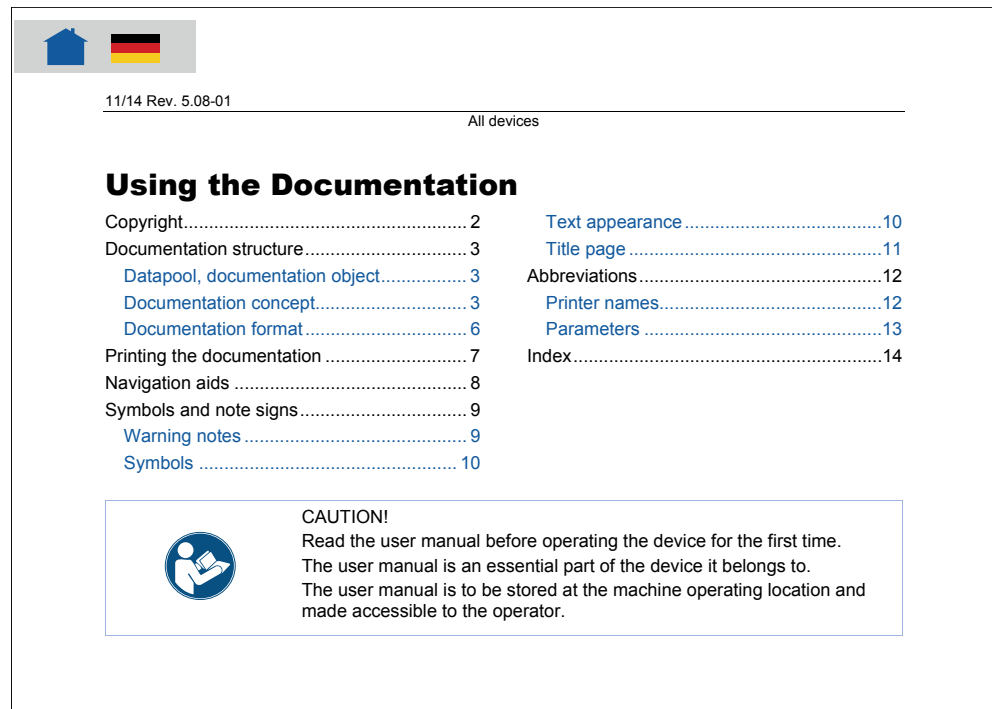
11/14 Rev. 5.08-01

All devices

Using the Documentation

Copyright........................................................ 2
Documentation structure................................ 3
Datapool, documentation object................. 3
Documentation concept.............................. 3
Documentation format................................ 6
Printing the documentation ............................ 7
Navigation aids .............................................. 8
Symbols and note signs................................. 9
Warning notes ............................................ 9
Symbols ................................................... 10

Text appearance ........................................10
Title page ...................................................11
Abbreviations.................................................12
Printer names.............................................12
Parameters .................................................13
Index..............................................................14

CAUTION!
Read the user manual before operating the device for the first time.
The user manual is an essential part of the device it belongs to.
The user manual is to be stored at the machine operating location and made accessible to the operator.